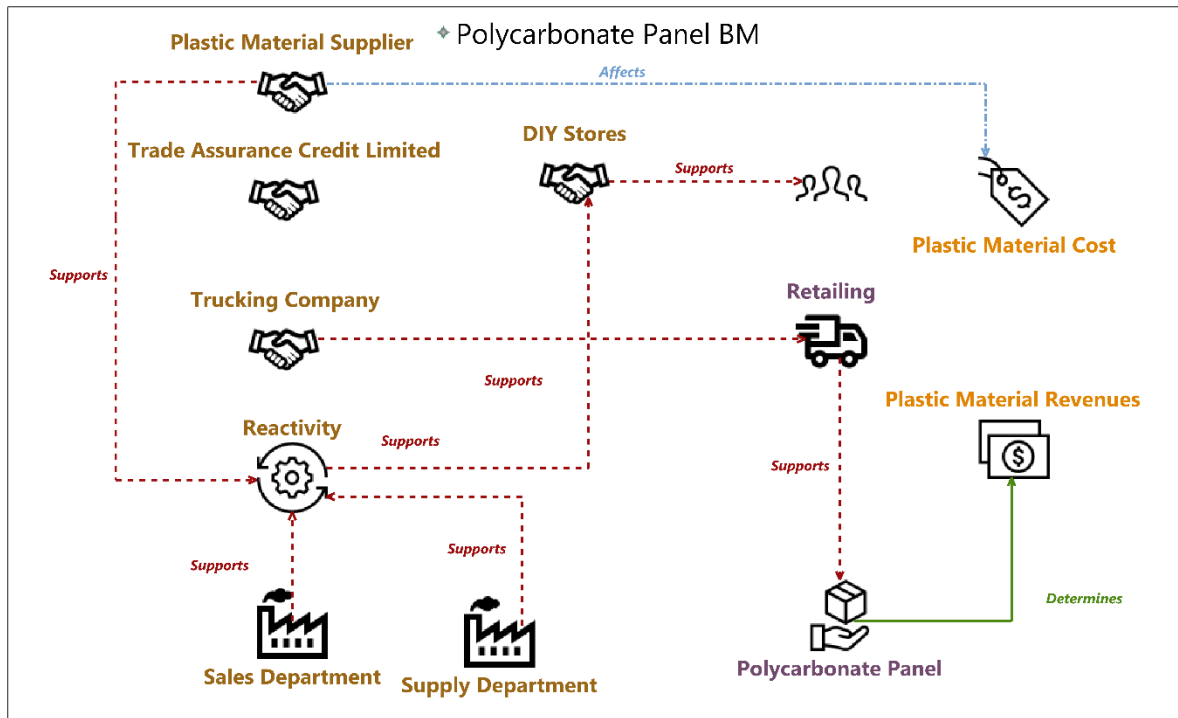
Polycarbonate Panel BM

Plastic Material Supplier

Affects

Trade Assurance Credit Limited

DIY Stores

Supports

Plastic Material Cost

Supports

Trucking Company

Retailing

Supports

Plastic Material Revenues

Reactivity

Supports

Supports

Supports

Supports

Determines

Sales Department

Supply Department

Polycarbonate Panel